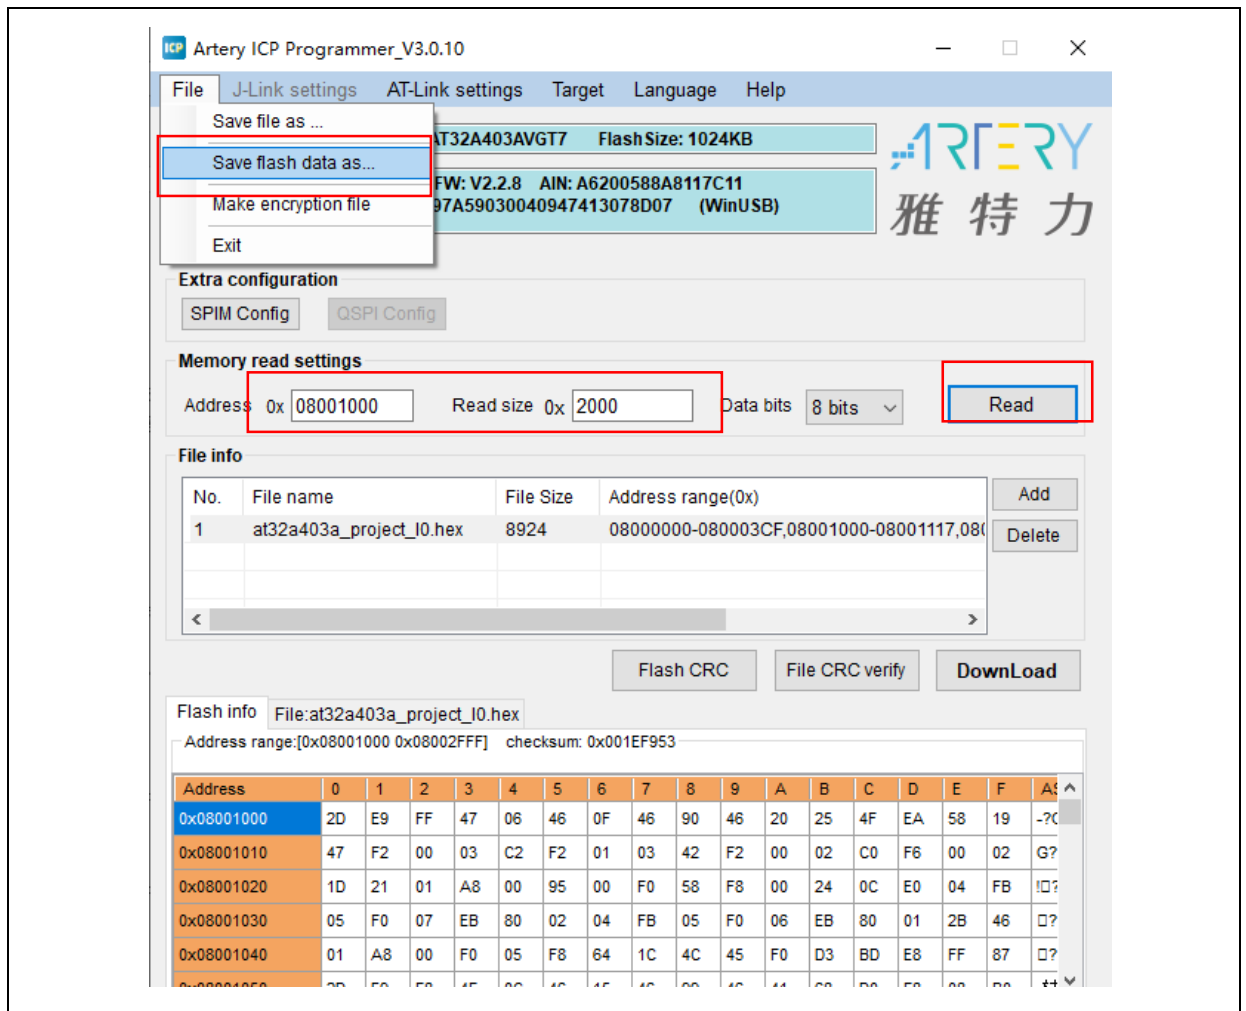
ICP Artery ICP Programmer_V3.0.10

File J-Link settings AT-Link settings Target Language Help

Save file as ...
Save flash data as...
Make encryption file
Exit

AT32A403AVGT7 Flash Size: 1024KB

FW: V2.2.8 AIN: A6200588A8117C11
97A59030040947413078D07 (WinUSB)

ARTERY 雅特力

Extra configuration
SPIM Config QSPI Config

Memory read settings
Address 0x 08001000 Read size 0x 2000 Data bits 8 bits Read

File info

| No. | File name | File Size | Address range(0x) |
|---|---|---|---|
| 1 | at32a403a_project_I0.hex | 8924 | 08000000-080003CF,08001000-08001117,08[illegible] |

Add
Delete

Flash CRC File CRC verify DownLoad

Flash info File:at32a403a_project_I0.hex
Address range:[0x08001000 0x08002FFF] checksum: 0x001EF953

| Address | 0 | 1 | 2 | 3 | 4 | 5 | 6 | 7 | 8 | 9 | A | B | C | D | E | F | AS |
|---|---|---|---|---|---|---|---|---|---|---|---|---|---|---|---|---|---|
| 0x08001000 | 2D | E9 | FF | 47 | 06 | 46 | 0F | 46 | 90 | 46 | 20 | 25 | 4F | EA | 58 | 19 | -?( |
| 0x08001010 | 47 | F2 | 00 | 03 | C2 | F2 | 01 | 03 | 42 | F2 | 00 | 02 | C0 | F6 | 00 | 02 | G? |
| 0x08001020 | 1D | 21 | 01 | A8 | 00 | 95 | 00 | F0 | 58 | F8 | 00 | 24 | 0C | E0 | 04 | FB | !□? |
| 0x08001030 | 05 | F0 | 07 | EB | 80 | 02 | 04 | FB | 05 | F0 | 06 | EB | 80 | 01 | 2B | 46 | □? |
| 0x08001040 | 01 | A8 | 00 | F0 | 05 | F8 | 64 | 1C | 4C | 45 | F0 | D3 | BD | E8 | FF | 87 | □? |